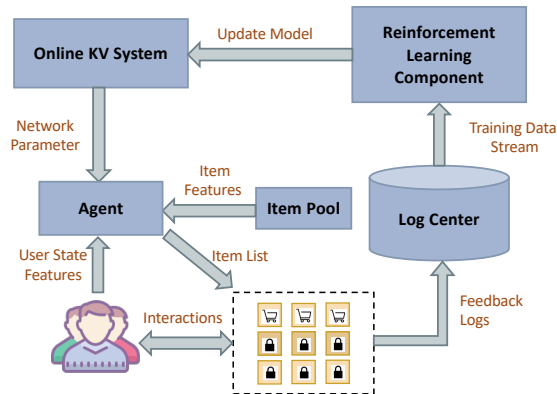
Online KV System

Update Model

Reinforcement Learning Component

Network Parameter

Training Data Stream

Item Features

Agent

Item Pool

Log Center

User State Features

Item List

Interactions

Feedback Logs